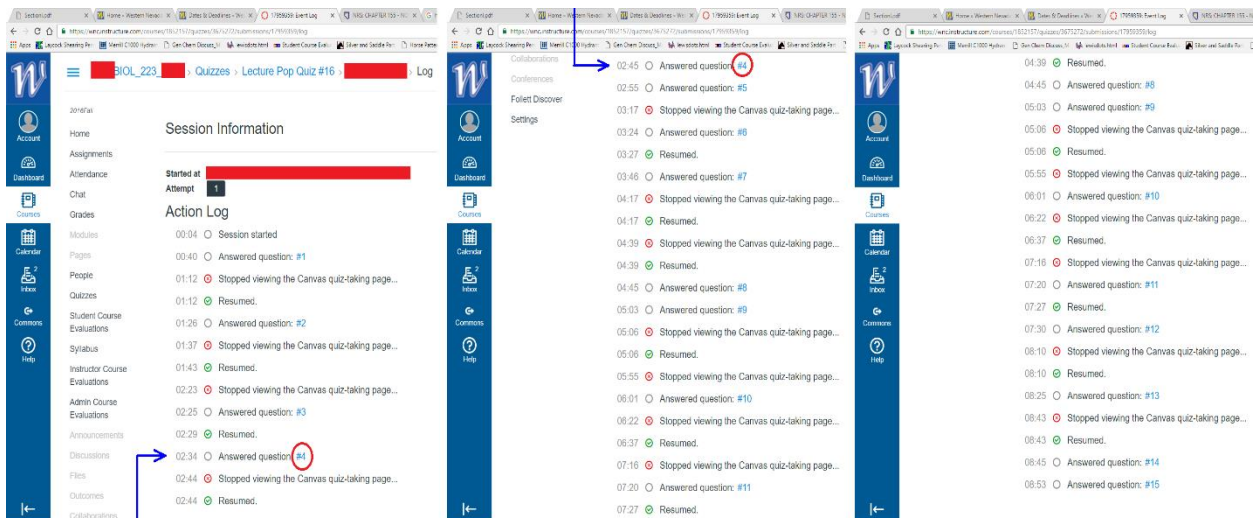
Section.pdf | Home - Western Nevada | Dates & Deadlines - Wes | 17959659: Event Log | NRS CHAPTER 155 - N

https://wnc.instructure.com/courses/1852157/quizzes/3675272/submissions/17959659/log

Apps | Laycock Shearing Pen | Merrill C1000 Hydran | Gen Chem Discuss_N | wwsdots.html | Student Course Evalu | Silver and Saddle Ran | Horse Parts

Account
Dashboard
Courses
Calendar
Inbox
Commons
Help

BIOL_223_ > Quizzes > Lecture Pop Quiz #16 > Log

2016Fall

Home
Assignments
Attendance
Chat
Grades
Modules
Pages
People
Quizzes
Student Course Evaluations
Syllabus
Instructor Course Evaluations
Admin Course Evaluations
Announcements
Discussions
Files
Outcomes
Collaborations

Session Information

Started at
Attempt 1

Action Log

00:04 Session started
00:40 Answered question: #1
01:12 Stopped viewing the Canvas quiz-taking page...
01:12 Resumed.
01:26 Answered question: #2
01:37 Stopped viewing the Canvas quiz-taking page...
01:43 Resumed.
02:23 Stopped viewing the Canvas quiz-taking page...
02:25 Answered question: #3
02:29 Resumed.
02:34 Answered question: #4
02:44 Stopped viewing the Canvas quiz-taking page...
02:44 Resumed.

Section.pdf | Home - Western Nevada | Dates & Deadlines - Wes | 17959659: Event Log | NRS CHAPTER 155 - N

https://wnc.instructure.com/courses/1852157/quizzes/3675272/submissions/17959659/log

Collaborations
Conferences
Follett Discover
Settings

02:45 Answered question: #4
02:55 Answered question: #5
03:17 Stopped viewing the Canvas quiz-taking page...
03:24 Answered question: #6
03:27 Resumed.
03:46 Answered question: #7
04:17 Stopped viewing the Canvas quiz-taking page...
04:17 Resumed.
04:39 Stopped viewing the Canvas quiz-taking page...
04:39 Resumed.
04:45 Answered question: #8
05:03 Answered question: #9
05:06 Stopped viewing the Canvas quiz-taking page...
05:06 Resumed.
05:55 Stopped viewing the Canvas quiz-taking page...
06:01 Answered question: #10
06:22 Stopped viewing the Canvas quiz-taking page...
06:37 Resumed.
07:16 Stopped viewing the Canvas quiz-taking page...
07:20 Answered question: #11
07:27 Resumed.

Section.pdf | Home - Western Nevada | Dates & Deadlines - Wes | 17959659: Event Log | NRS CHAPTER 155 - N

https://wnc.instructure.com/courses/1852157/quizzes/3675272/submissions/17959659/log

04:39 Resumed.
04:45 Answered question: #8
05:03 Answered question: #9
05:06 Stopped viewing the Canvas quiz-taking page...
05:06 Resumed.
05:55 Stopped viewing the Canvas quiz-taking page...
06:01 Answered question: #10
06:22 Stopped viewing the Canvas quiz-taking page...
06:37 Resumed.
07:16 Stopped viewing the Canvas quiz-taking page...
07:20 Answered question: #11
07:27 Resumed.
07:30 Answered question: #12
08:10 Stopped viewing the Canvas quiz-taking page...
08:10 Resumed.
08:25 Answered question: #13
08:43 Stopped viewing the Canvas quiz-taking page...
08:43 Resumed.
08:45 Answered question: #14
08:53 Answered question: #15